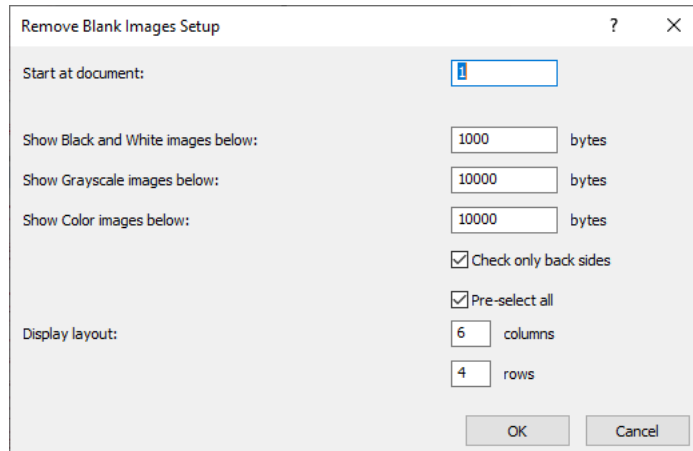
Remove Blank Images Setup

?

X

Start at document:

1

Show Black and White images below:

1000

bytes

Show Grayscale images below:

10000

bytes

Show Color images below:

10000

bytes

Check only back sides

Pre-select all

Display layout:

6

columns

4

rows

OK

Cancel